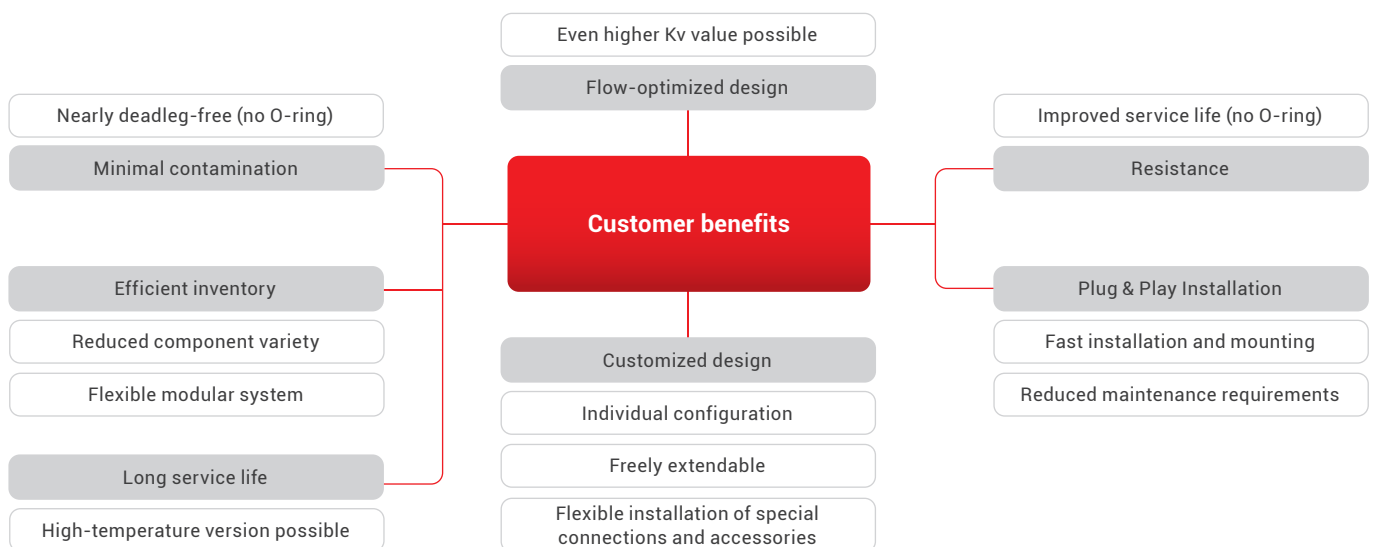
Customer benefits

Even higher Kv value possible

Flow-optimized design

Nearly deadleg-free (no O-ring)

Minimal contamination

Efficient inventory

Reduced component variety

Flexible modular system

Long service life

High-temperature version possible

Customized design

Individual configuration

Freely extendable

Flexible installation of special connections and accessories

Improved service life (no O-ring)

Resistance

Plug & Play Installation

Fast installation and mounting

Reduced maintenance requirements